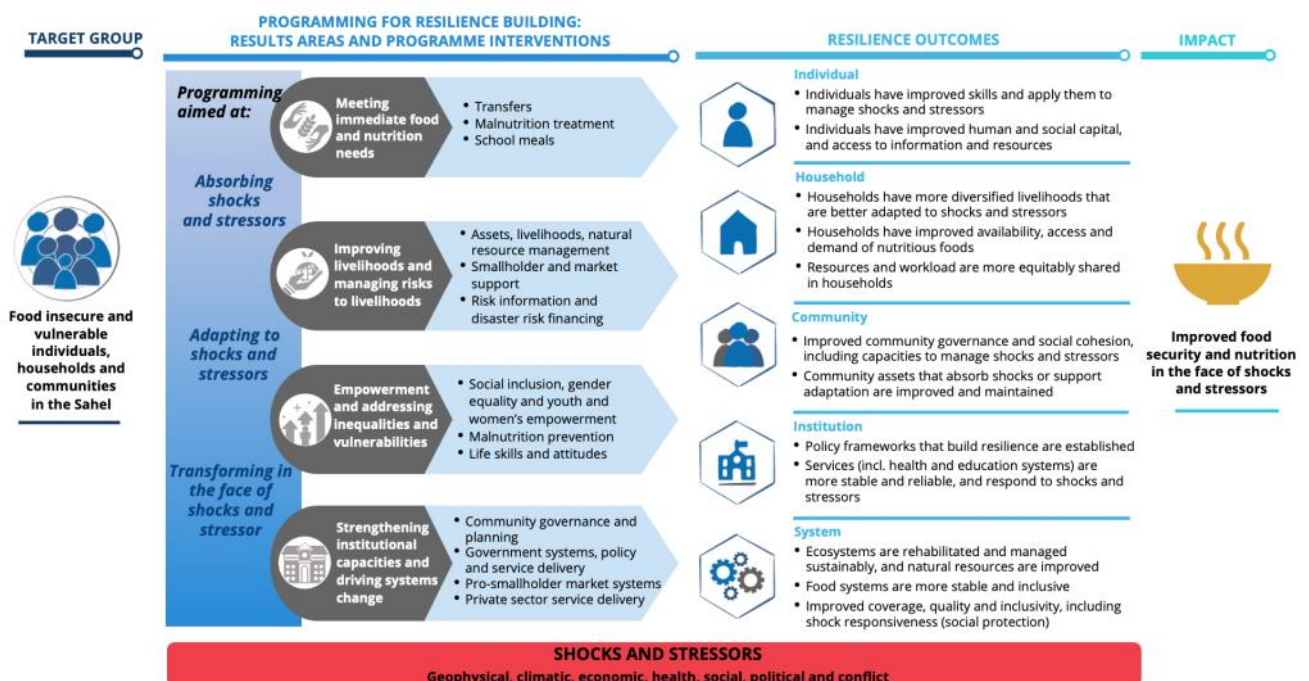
TARGET GROUP

Food insecure and vulnerable individuals, households and communities in the Sahel

PROGRAMMING FOR RESILIENCE BUILDING: RESULTS AREAS AND PROGRAMME INTERVENTIONS

Programming aimed at:

Absorbing shocks and stressors

Adapting to shocks and stressors

Transforming in the face of shocks and stressor

Meeting immediate food and nutrition needs
• Transfers
• Malnutrition treatment
• School meals

Improving livelihoods and managing risks to livelihoods
• Assets, livelihoods, natural resource management
• Smallholder and market support
• Risk information and disaster risk financing

Empowerment and addressing inequalities and vulnerabilities
• Social inclusion, gender equality and youth and women's empowerment
• Malnutrition prevention
• Life skills and attitudes

Strengthening institutional capacities and driving systems change
• Community governance and planning
• Government systems, policy and service delivery
• Pro-smallholder market systems
• Private sector service delivery

RESILIENCE OUTCOMES

Individual
• Individuals have improved skills and apply them to manage shocks and stressors
• Individuals have improved human and social capital, and access to information and resources

Household
• Households have more diversified livelihoods that are better adapted to shocks and stressors
• Households have improved availability, access and demand of nutritious foods
• Resources and workload are more equitably shared in households

Community
• Improved community governance and social cohesion, including capacities to manage shocks and stressors
• Community assets that absorb shocks or support adaptation are improved and maintained

Institution
• Policy frameworks that build resilience are established
• Services (incl. health and education systems) are more stable and reliable, and respond to shocks and stressors

System
• Ecosystems are rehabilitated and managed sustainably, and natural resources are improved
• Food systems are more stable and inclusive
• Improved coverage, quality and inclusivity, including shock responsiveness (social protection)

IMPACT

Improved food security and nutrition in the face of shocks and stressors

SHOCKS AND STRESSORS
Geophysical, climatic, economic, health, social, political and conflict